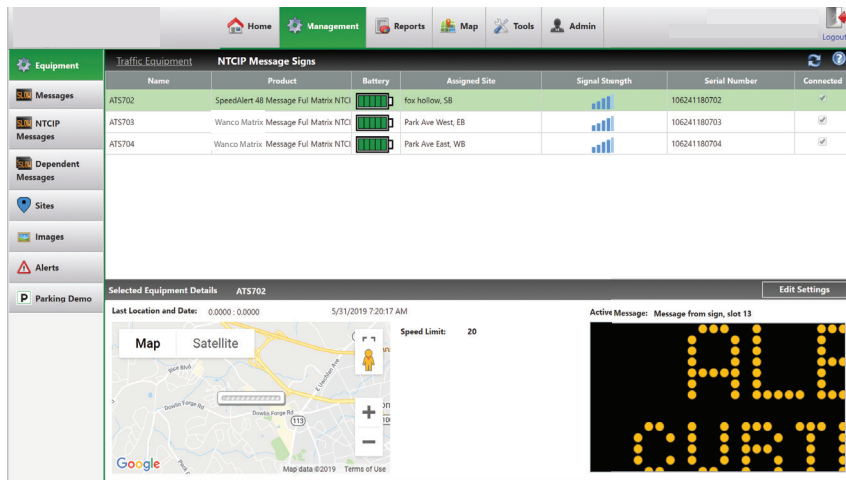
Home Management Reports Map Tools Admin Logout

Equipment
Messages
NTCIP Messages
Dependent Messages
Sites
Images
Alerts
Parking Demo

Traffic Equipment NTCIP Message Signs

| Name | Product | Battery | Assigned Site | Signal Strength | Serial Number | Connected |
|---|---|---|---|---|---|---|
| ATS702 | SpeedAlert 48 Message Ful Matrix NTCI | | fox hollow, SB | | 106241180702 | ✓ |
| ATS703 | Wanco Matrix Message Ful Matrix NTCI | | Park Ave West, EB | | 106241180703 | ✓ |
| ATS704 | Wanco Matrix Message Ful Matrix NTCI | | Park Ave East, WB | | 106241180704 | ✓ |

Selected Equipment Details ATS702
Edit Settings

Last Location and Date: 0.0000 : 0.0000 5/31/2019 7:20:17 AM

Speed Limit: 20

Active Message: Message from sign, slot 13

Map Satellite
Blue Blvd
Dowlin Forge Rd
Dowlin Forge Rd
113
Google
Map data ©2019 Terms of Use